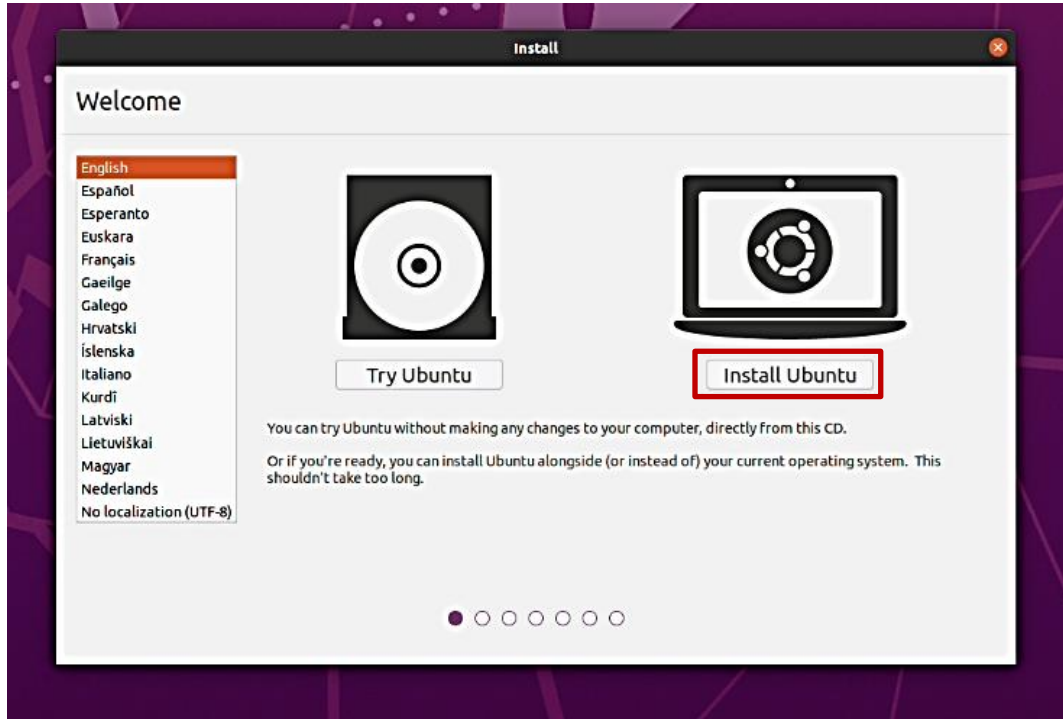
Install

Welcome

English
Español
Esperanto
Euskara
Français
Gaeilge
Galego
Hrvatski
Íslenska
Italiano
Kurdî
Latviski
Lietuviškai
Magyar
Nederlands
No localization (UTF-8)

Try Ubuntu

Install Ubuntu

You can try Ubuntu without making any changes to your computer, directly from this CD.

Or if you're ready, you can install Ubuntu alongside (or instead of) your current operating system. This shouldn't take too long.